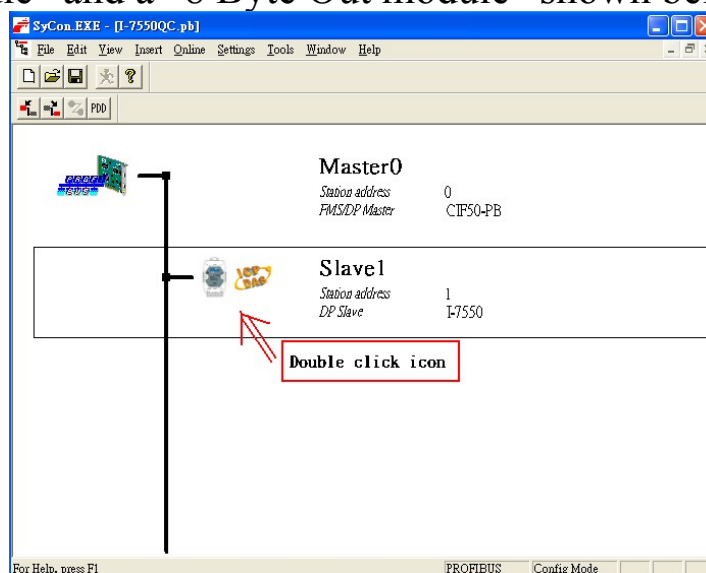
SyCon.EXE - [I-7550QC.pb]

File Edit View Insert Online Settings Tools Window Help

PDD

Master0
Station address 0
FMS/DP Master CIF50-PB

Slave1
Station address 1
DP Slave I-7550

Double click icon

For Help, press F1 PROFIBUS Config Mode